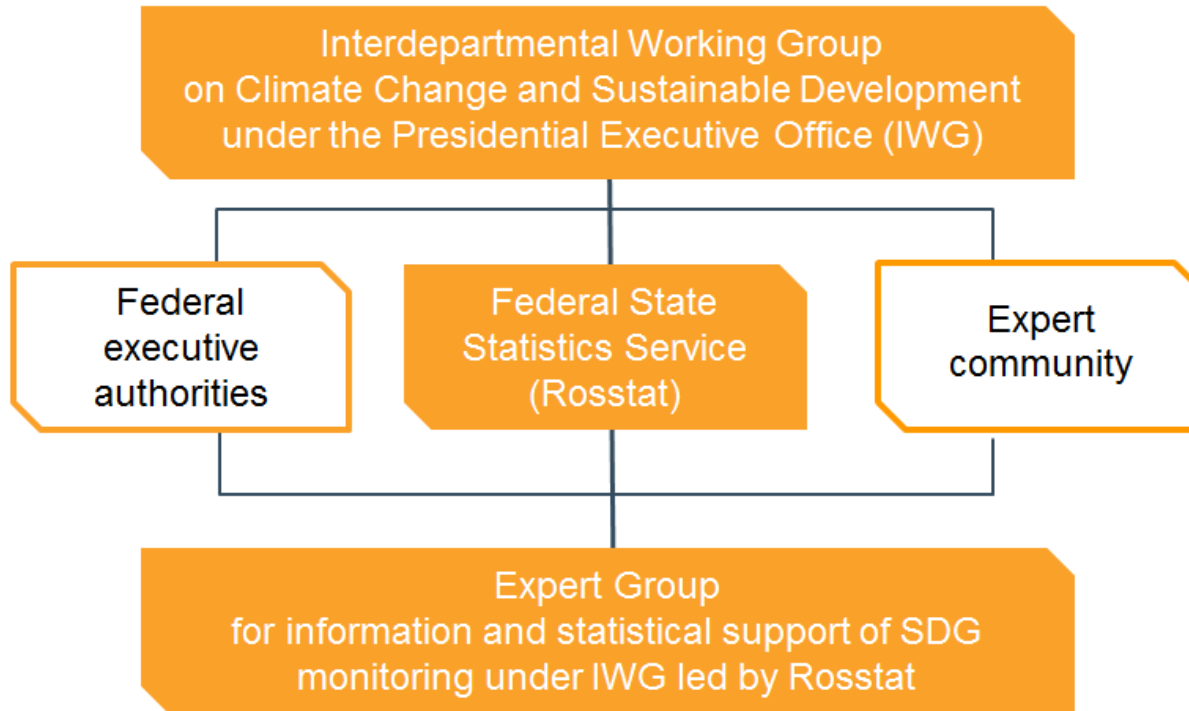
Interdepartmental Working Group on Climate Change and Sustainable Development under the Presidential Executive Office (IWG)

Federal executive authorities

Federal State Statistics Service (Rosstat)

Expert community

Expert Group for information and statistical support of SDG monitoring under IWG led by Rosstat